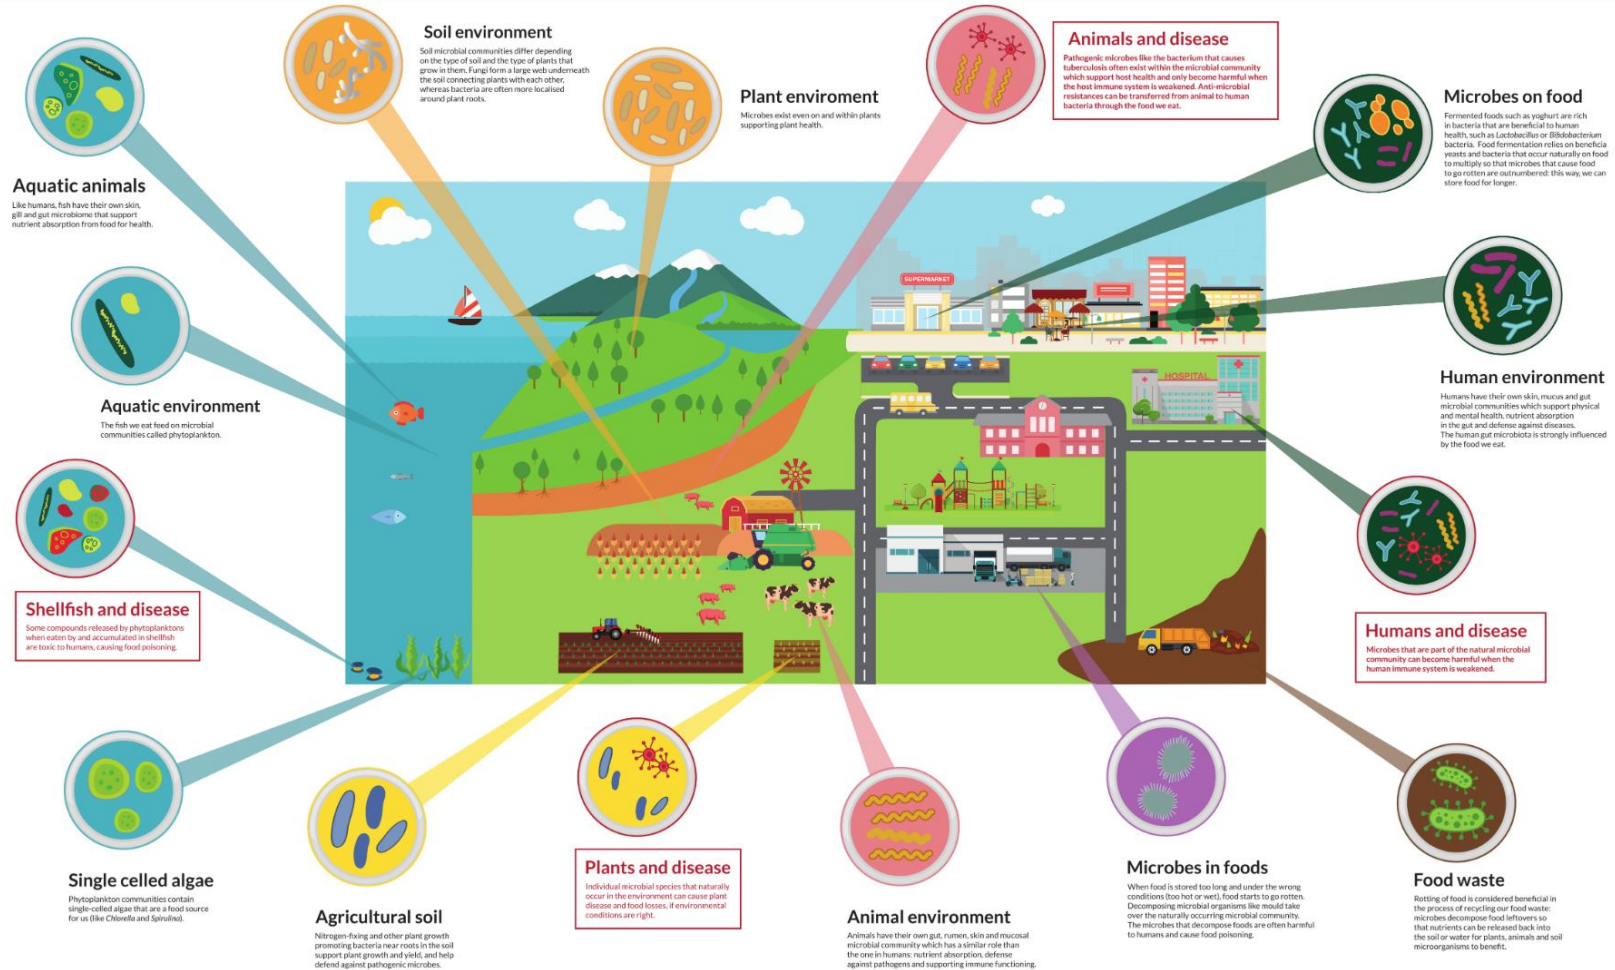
Soil environment

Soil microbial communities differ depending on the type of soil and the type of plants that grow in them. Fungi form a large web underneath the soil connecting plants with each other, whereas bacteria are often more localised around plant roots.

Plant enviroment

Microbes exist even on and within plants supporting plant health.

Animals and disease

Pathogenic microbes like the bacterium that causes tuberculosis often exist within the microbial community which support host health and only become harmful when the host immune system is weakened. Anti-microbial resistances can be transferred from animal to human bacteria through the food we eat.

Microbes on food

Fermented foods such as yoghurt are rich in bacteria that are beneficial to human health, such as Lactobacillus or Bifidobacterium bacteria. Food fermentation relies on beneficial yeasts and bacteria that occur naturally on food to multiply so that microbes that cause food to go rotten are outnumbered: this way, we can store food for longer.

Aquatic animals

Like humans, fish have their own skin, gill and gut microbiome that support nutrient absorption from food for health.

Aquatic environment

The fish we eat feed on microbial communities called phytoplankton.

Human environment

Humans have their own skin, mucus and gut microbial communities which support physical and mental health, nutrient absorption in the gut and defense against diseases. The human gut microbiota is strongly influenced by the food we eat.

SUPERMARKET

HOSPITAL

Shellfish and disease

Some compounds released by phytoplanktons when eaten by and accumulated in shellfish are toxic to humans, causing food poisoning.

Humans and disease

Microbes that are part of the natural microbial community can become harmful when the human immune system is weakened.

Single celled algae

Phytoplankton communities contain single-celled algae that are a food source for us (like Chlorella and Spirulina).

Agricultural soil

Nitrogen-fixing and other plant growth promoting bacteria near roots in the soil support plant growth and yield, and help defend against pathogenic microbes.

Plants and disease

Individual microbial species that naturally occur in the environment can cause plant disease and food losses, if environmental conditions are right.

Animal environment

Animals have their own gut, rumen, skin and mucosal microbial community which has a similar role than the one in humans: nutrient absorption, defense against pathogens and supporting immune functioning.

Microbes in foods

When food is stored too long and under the wrong conditions (too hot or wet), food starts to go rotten. Decomposing microbial organisms like mould take over the naturally occurring microbial community. The microbes that decompose foods are often harmful to humans and cause food poisoning.

Food waste

Rotting of food is considered beneficial in the process of recycling our food waste: microbes decompose food leftovers so that nutrients can be released back into the soil or water for plants, animals and soil microorganisms to benefit.